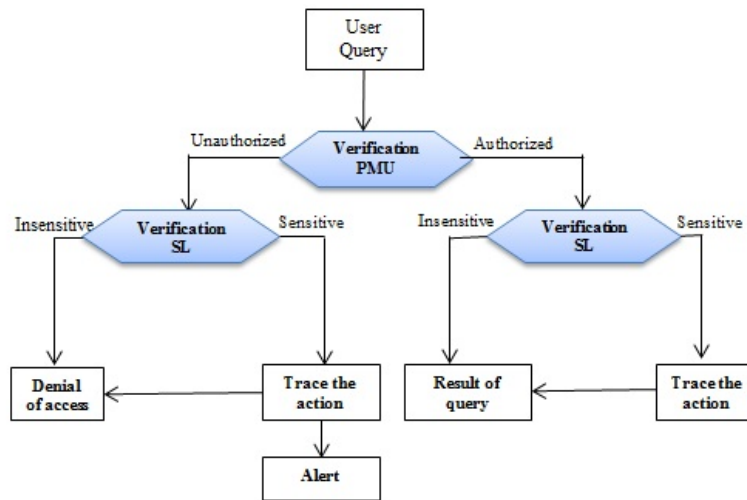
User Query

Verification PMU

Unauthorized

Authorized

Insensitive

Verification SL

Sensitive

Insensitive

Verification SL

Sensitive

Denial of access

Trace the action

Result of query

Trace the action

Alert